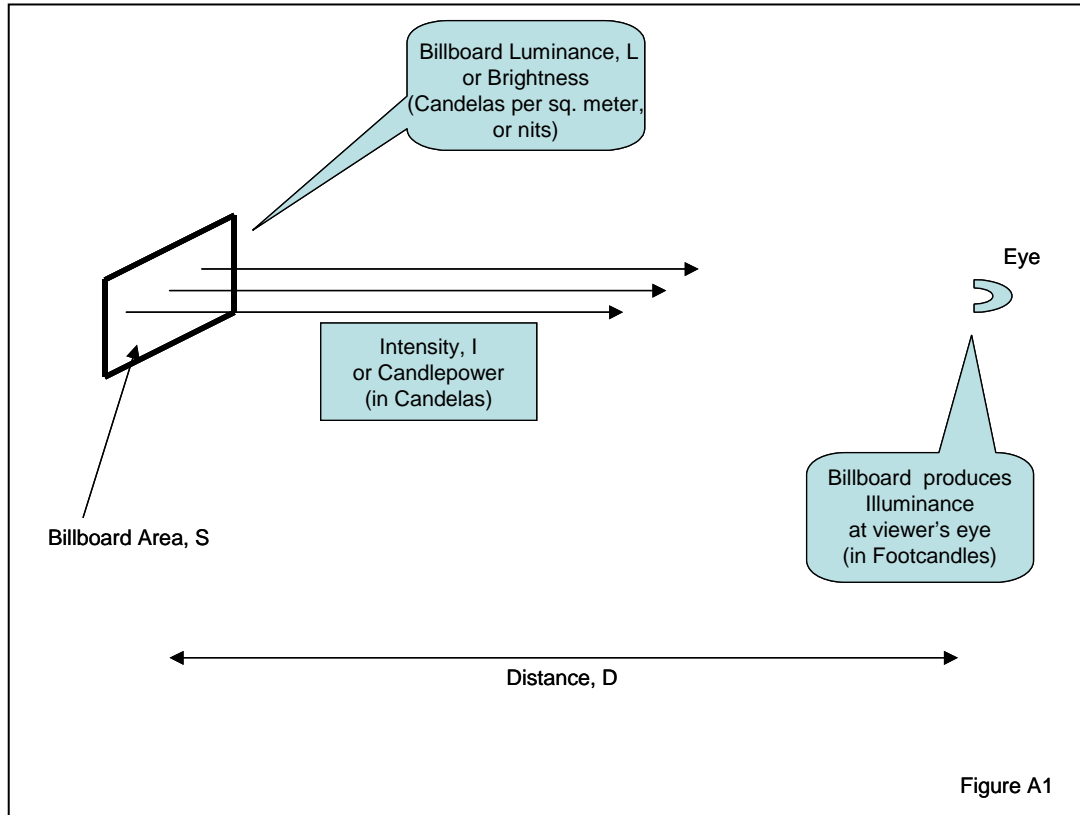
Billboard Luminance, L
or Brightness
(Candelas per sq. meter, or nits)

Eye

Intensity, I
or Candlepower
(in Candelas)

Billboard Area, S

Billboard produces Illuminance at viewer's eye (in Footcandles)

Distance, D

Figure A1